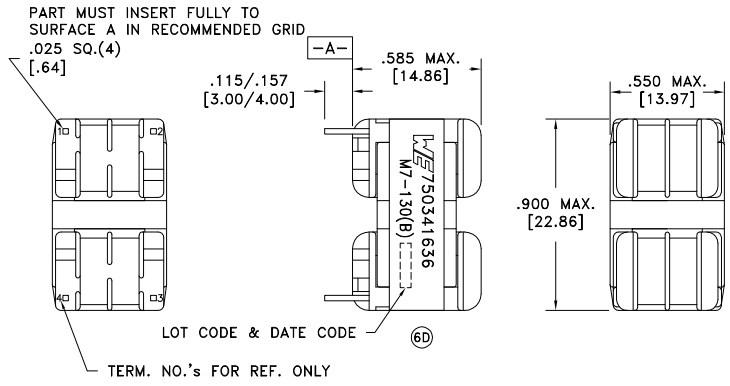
PART MUST INSERT FULLY TO SURFACE A IN RECOMMENDED GRID
.025 SQ.(4)
[.64]

-A-

.585 MAX.
[14.86]

.115/.157
[3.00/4.00]

.550 MAX.
[13.97]

1
2
4
3

WE 750341636
M7-130(B)

.900 MAX.
[22.86]

LOT CODE & DATE CODE

6D

TERM. NO.'s FOR REF. ONLY